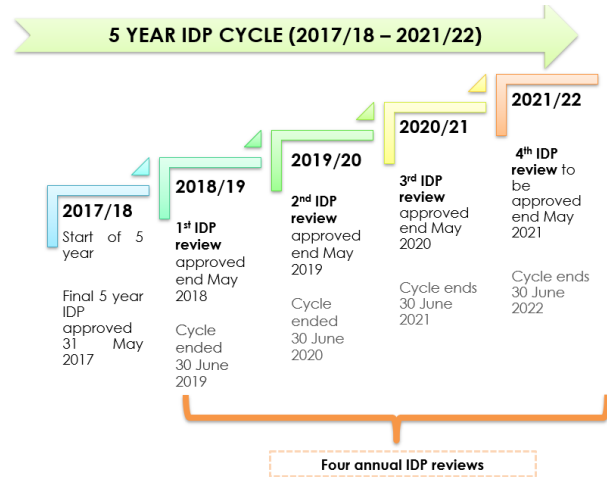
5 YEAR IDP CYCLE (2017/18 – 2021/22)

2017/18

Start of 5 year

Final 5 year IDP approved 31 May 2017

2018/19

1st IDP review approved end May 2018

Cycle ended 30 June 2019

2019/20

2nd IDP review approved end May 2019

Cycle ended 30 June 2020

2020/21

3rd IDP review approved end May 2020

Cycle ends 30 June 2021

2021/22

4th IDP review to be approved end May 2021

Cycle ends 30 June 2022

Four annual IDP reviews